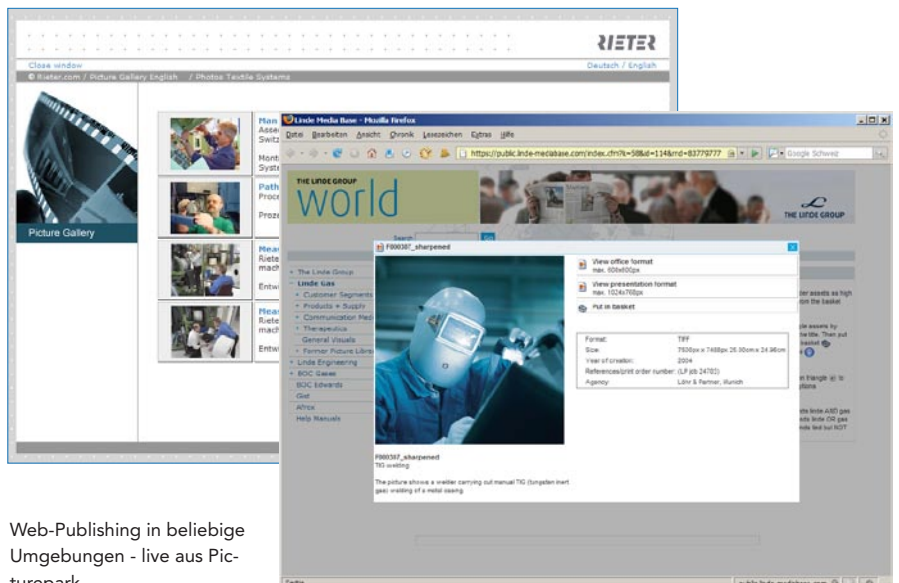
RIETER

Close window

Deutsch / English

© Rieter.com / Picture Gallery English / Photos Textile Systems

Picture Gallery

Man
Asse
Switz

Mont
Syste

Path
Proc

Proze

Mea
Riete
mach

Entw

Mea
Riete
mach

Entw

Linde Media Base - Mozilla Firefox

Datei Bearbeiten Ansicht Chronik Lesezeichen Extras Hilfe

https://public.linde-mediabase.com/index.cfm?k=58&id=114&md=83779777

Google Schweiz

THE LINDE GROUP

world

THE LINDE GROUP

Search

Go

The Linde Group
Linde Gas
Customer Segments
Products + Supply
Communication Med
Therapeutics
General Visuals
Former Picture Libr
Linde Engineering
BOC Gases
BOC Edwards
Gist
Afrox
Help Manuals

F000387_sharpened

View office format
max. 608x608px

View presentation format
max. 1024x768px

Put in basket

| Format: | TIFF |
|---|---|
| Size: | 7926px x 7488px 26.30cm x 24.96cm |
| Year of creation: | 2004 |
| References/print order number: | (LP job 24702) |
| Agency: | Lühr & Partner, Munich |

F000387_sharpened
TIG welding

The picture shows a welder carrying out manual TIG (tungsten inert gas) welding of a metal casing.

der assets as high
on the basket

gle assets by
e title. Then put
basket

n triangle is

ets linde AND gas
ds linde OR gas
ds linde but NOT

Fertig

public.linde-mediabase.com

Web-Publishing in beliebige Umgebungen - live aus Picturepark